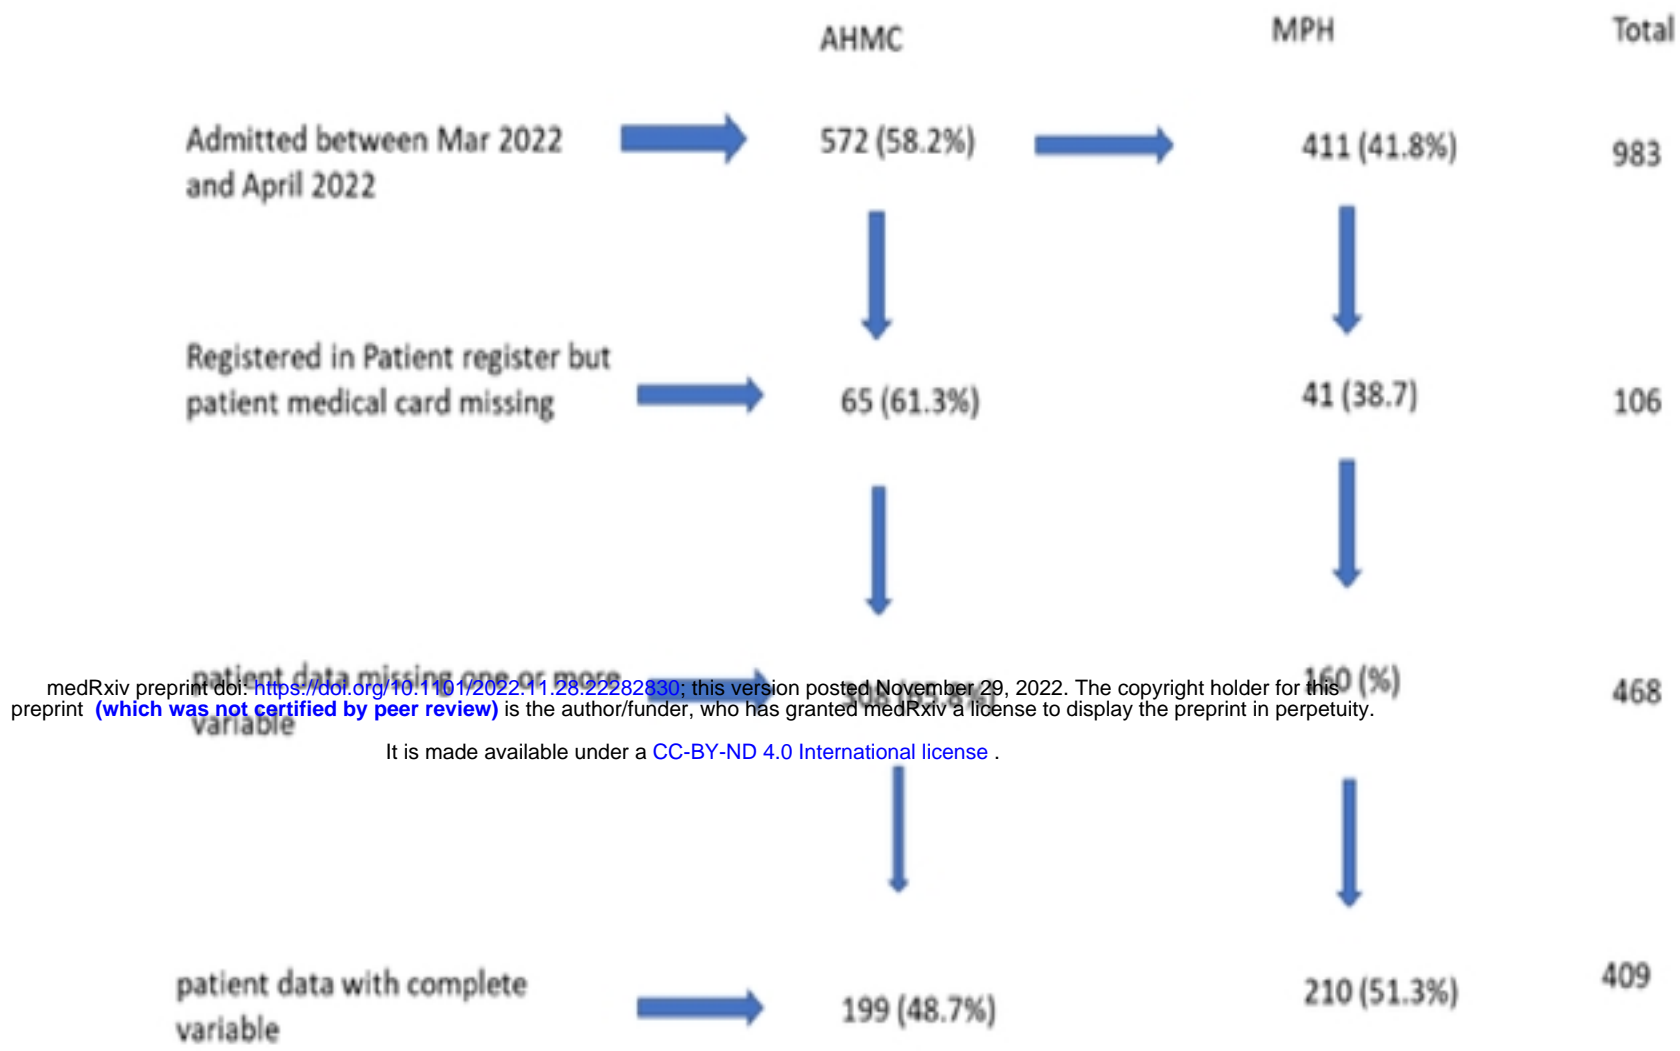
AHMC

MPH

Total

Admitted between Mar 2022 and April 2022

572 (58.2%)

411 (41.8%)

983

Registered in Patient register but patient medical card missing

65 (61.3%)

41 (38.7)

106

patient data missing one or more variable

308 (65.8%)

160 (%)

468

medRxiv preprint doi: https://doi.org/10.1101/2022.11.28.22282830; this version posted November 29, 2022. The copyright holder for this preprint (which was not certified by peer review) is the author/funder, who has granted medRxiv a license to display the preprint in perpetuity.

It is made available under a CC-BY-ND 4.0 International license .

patient data with complete variable

199 (48.7%)

210 (51.3%)

409